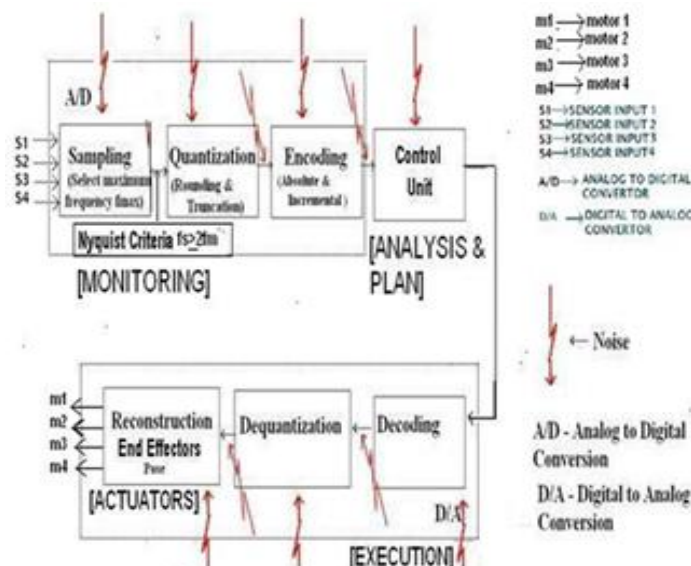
A/D

S1
S2
S3
S4

Sampling (Select maximum frequency fmax)

Quantization (Rounding & Truncation)

Encoding (Absolute & Incremental)

Control Unit

Nyquist Criteria fs≥2fm

[MONITORING]

[ANALYSIS & PLAN]

m1 → motor 1
m2 → motor 2
m3 → motor 3
m4 → motor 4

S1 → SENSOR INPUT 1
S2 → SENSOR INPUT 2
S3 → SENSOR INPUT 3
S4 → SENSOR INPUT4

A/D → ANALOG TO DIGITAL CONVERTOR
D/A → DIGITAL TO ANALOG CONVERTOR

← Noise

m1
m2
m3
m4

Reconstruction
End Effectors
Pose

Dequantization

Decoding

[ACTUATORS]

D/A

[EXECUTION]

A/D - Analog to Digital Conversion

D/A - Digital to Analog Conversion